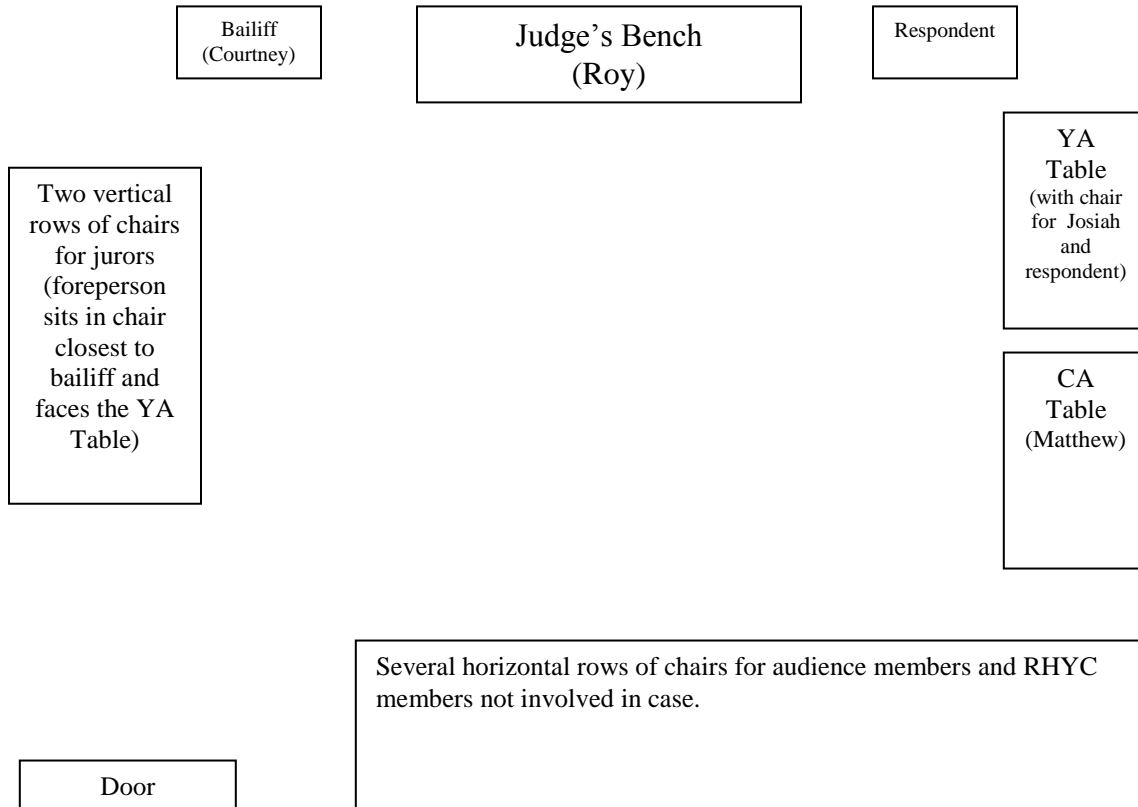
Bailiff (Courtney)

Judge's Bench (Roy)

Respondent

YA Table (with chair for Josiah and respondent)

Two vertical rows of chairs for jurors (foreperson sits in chair closest to bailiff and faces the YA Table)

CA Table (Matthew)

Several horizontal rows of chairs for audience members and RHYC members not involved in case.

Door